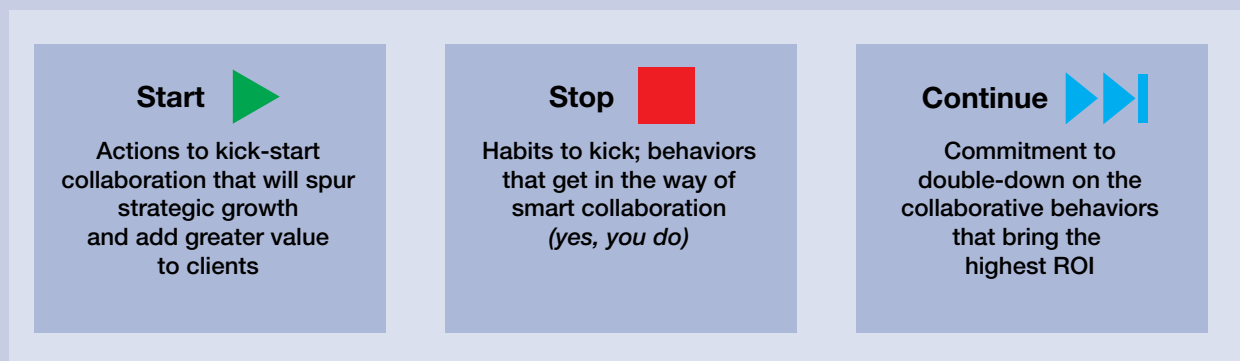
Start

Actions to kick-start collaboration that will spur strategic growth and add greater value to clients

Stop

Habits to kick; behaviors that get in the way of smart collaboration *(yes, you do)*

Continue

Commitment to double-down on the collaborative behaviors that bring the highest ROI